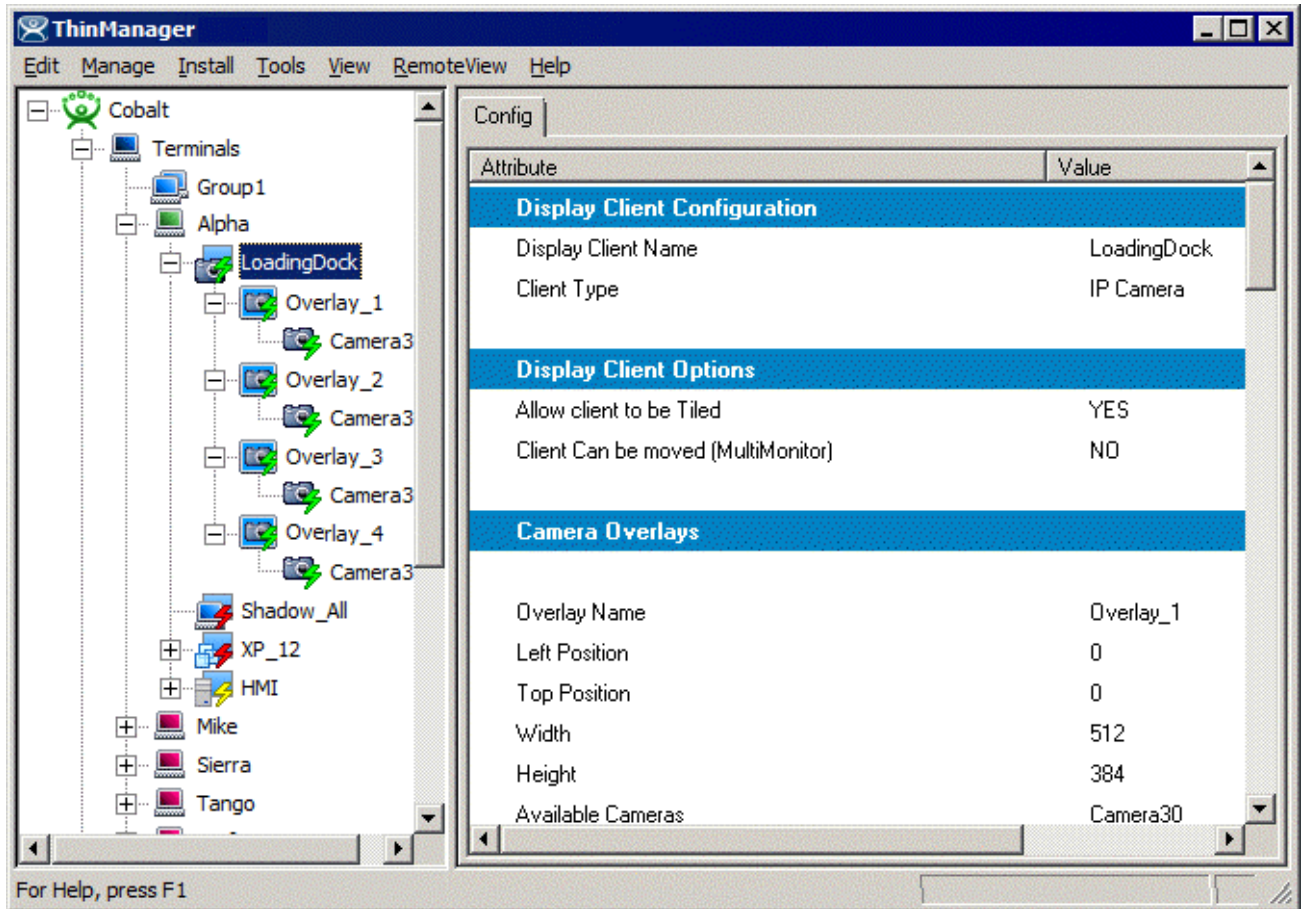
ThinManager

Edit Manage Install Tools View RemoteView Help

Cobalt
Terminals
Group1
Alpha
LoadingDock
Overlay_1
Camera3
Overlay_2
Camera3
Overlay_3
Camera3
Overlay_4
Camera3
Shadow_All
XP_12
HMI
Mike
Sierra
Tango

Config

| Attribute | Value |
|---|---|
| Display Client Configuration | |
| Display Client Name | LoadingDock |
| Client Type | IP Camera |
| Display Client Options | |
| Allow client to be Tiled | YES |
| Client Can be moved (MultiMonitor) | NO |
| Camera Overlays | |
| Overlay Name | Overlay_1 |
| Left Position | 0 |
| Top Position | 0 |
| Width | 512 |
| Height | 384 |
| Available Cameras | Camera30 |

For Help, press F1